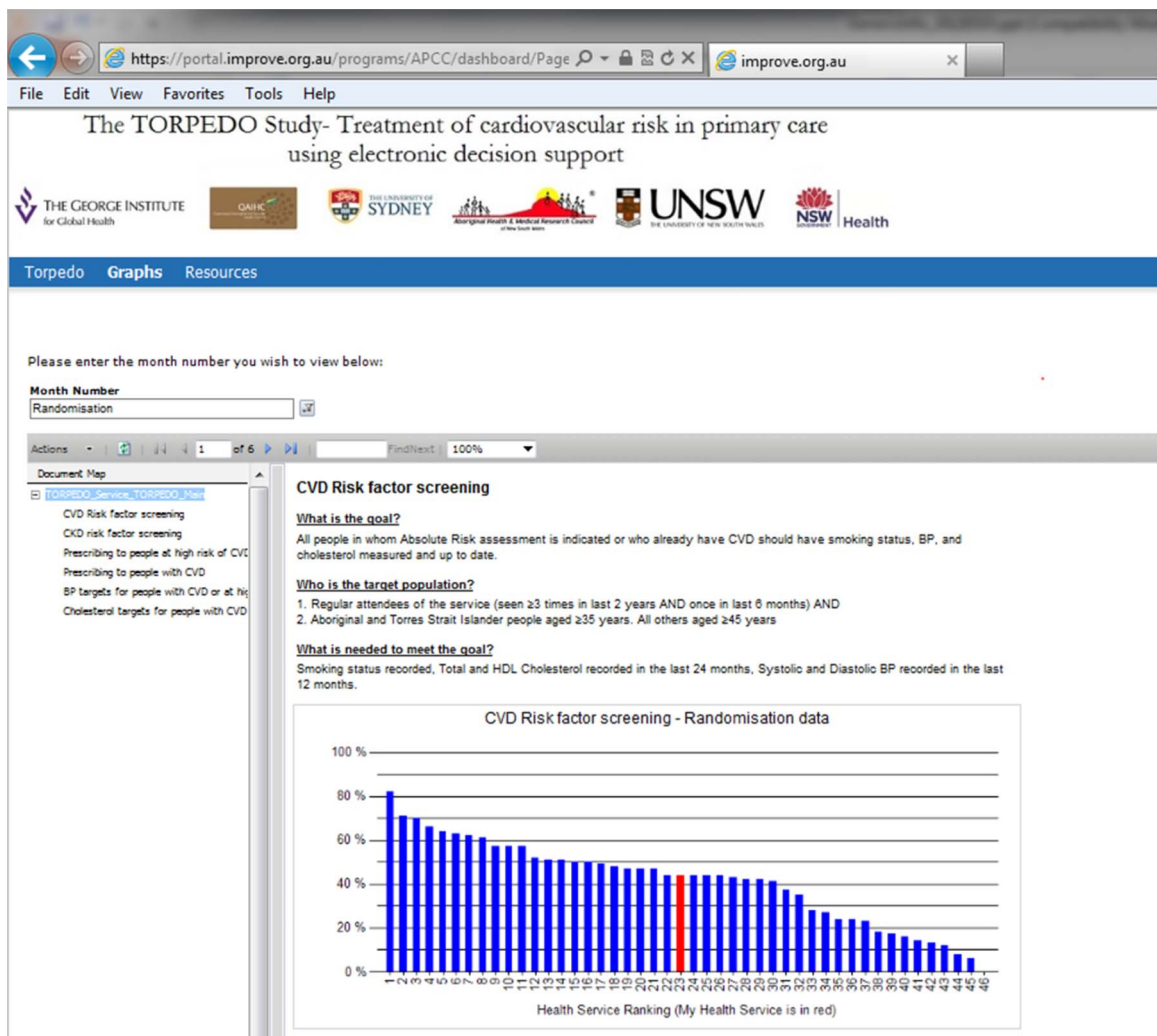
https://portal.improve.org.au/programs/APCC/dashboard/Page
improve.org.au

File Edit View Favorites Tools Help

The TORPEDO Study- Treatment of cardiovascular risk in primary care using electronic decision support

THE GEORGE INSTITUTE for Global Health
QAIHC
THE UNIVERSITY OF SYDNEY
Aboriginal Health & Medical Research Council of New South Wales
UNSW THE UNIVERSITY OF NEW SOUTH WALES
NSW GOVERNMENT Health

Torpedo Graphs Resources

Please enter the month number you wish to view below:

Month Number
Randomisation

Actions 1 of 6 FindNext 100%

Document Map
TORPEDO_Service_TORPEDO_Main
CVD Risk factor screening
CKD risk factor screening
Prescribing to people at high risk of CVD
Prescribing to people with CVD
BP targets for people with CVD or at hig
Cholesterol targets for people with CVD

CVD Risk factor screening

What is the goal?
All people in whom Absolute Risk assessment is indicated or who already have CVD should have smoking status, BP, and cholesterol measured and up to date.

Who is the target population?
1. Regular attendees of the service (seen ≥3 times in last 2 years AND once in last 6 months) AND
2. Aboriginal and Torres Strait Islander people aged ≥35 years. All others aged ≥45 years

What is needed to meet the goal?
Smoking status recorded, Total and HDL Cholesterol recorded in the last 24 months, Systolic and Diastolic BP recorded in the last 12 months.

CVD Risk factor screening - Randomisation data

100 %
80 %
60 %
40 %
20 %
0 %

1 2 3 4 5 6 7 8 9 10 11 12 13 14 15 16 17 18 19 20 21 22 23 24 25 26 27 28 29 30 31 32 33 34 35 36 37 38 39 40 41 42 43 44 45 46

Health Service Ranking (My Health Service is in red)